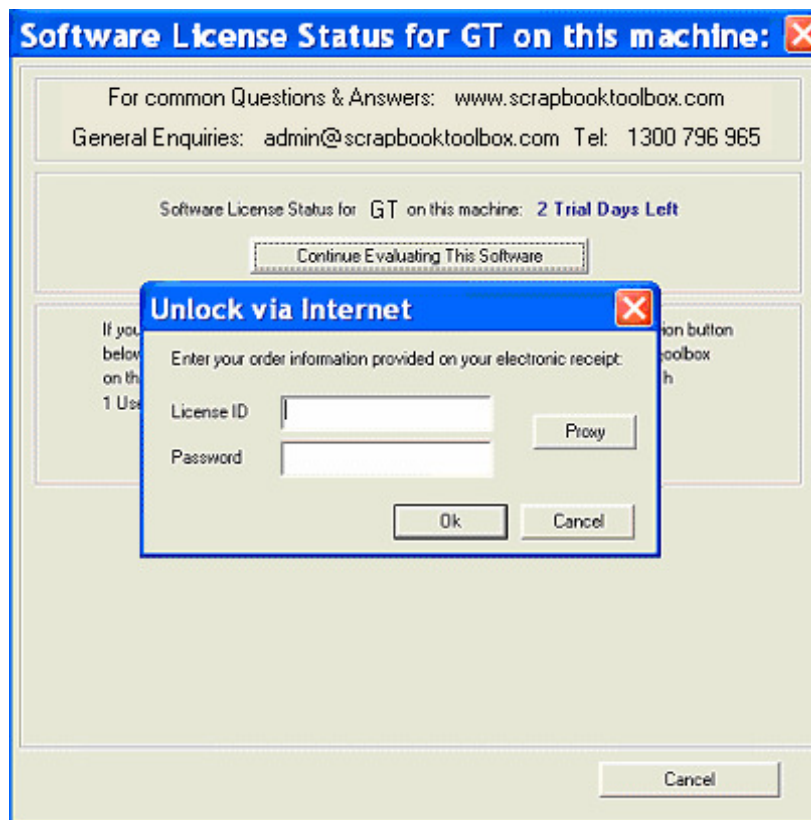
Software License Status for GT on this machine:

For common Questions & Answers: www.scrapbooktoolbox.com

General Enquiries: admin@scrapbooktoolbox.com Tel: 1300 796 965

Software License Status for GT on this machine: 2 Trial Days Left

Continue Evaluating This Software

If you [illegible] ion button below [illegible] oolbox on th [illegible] h 1 Use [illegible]

Unlock via Internet

Enter your order information provided on your electronic receipt:

License ID

Password

Proxy

Ok

Cancel

Cancel